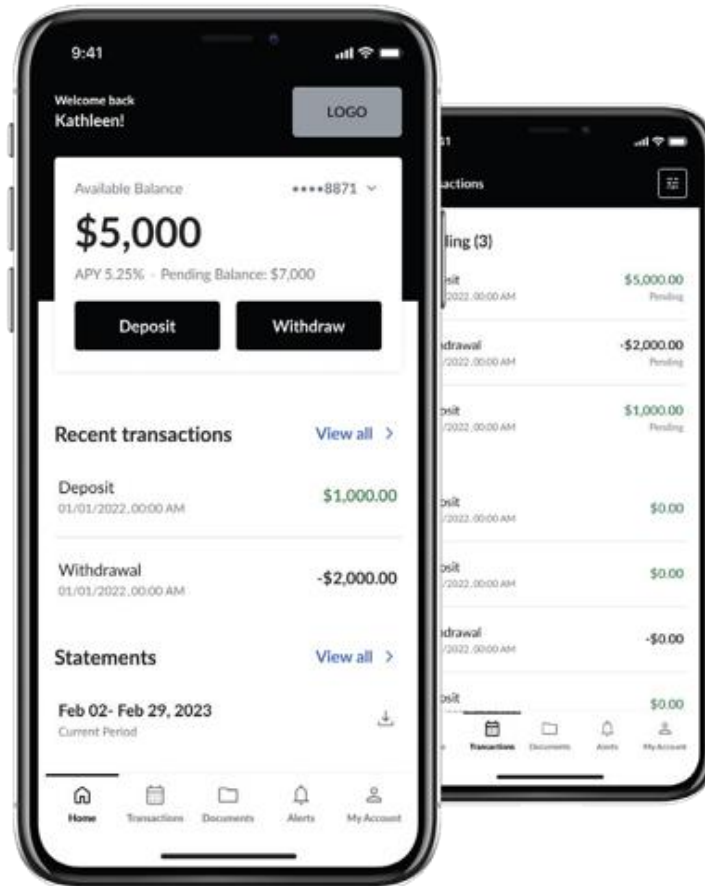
9:41

Welcome back
Kathleen!

LOGO

Available Balance
••••8871

$5,000

APY 5.25% · Pending Balance: $7,000

Deposit

Withdraw

Recent transactions

View all >

Deposit
01/01/2022, 00:00 AM

$1,000.00

Withdrawal
01/01/2022, 00:00 AM

-$2,000.00

Statements

View all >

Feb 02- Feb 29, 2023
Current Period

Home
Transactions
Documents
Alerts
My Account

:41

actions

ling (3)

sit
/2022, 00:00 AM
$5,000.00
Pending

drawal
/2022, 00:00 AM
-$2,000.00
Pending

osit
/2022, 00:00 AM
$1,000.00
Pending

osit
/2022, 00:00 AM
$0.00

osit
/2022, 00:00 AM
$0.00

drawal
/2022, 00:00 AM
-$0.00

osit
$0.00

Transactions
Documents
Alerts
My Account